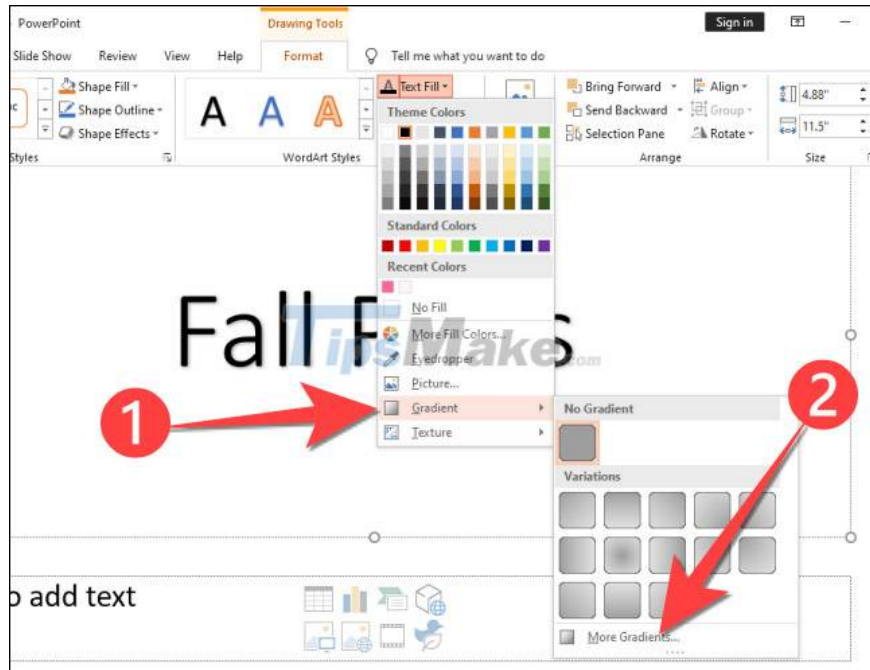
PowerPoint

Drawing Tools

Sign in

Slide Show

Review

View

Help

Format

Tell me what you want to do

Shape Fill

Shape Outline

Shape Effects

Styles

A

A

A

WordArt Styles

Text Fill

Theme Colors

Standard Colors

Recent Colors

No Fill

More Fill Colors...

Eyedropper

Picture...

Gradient

Texture

Bring Forward

Send Backward

Selection Pane

Align

Group

Rotate

Arrange

4.88"

11.5"

Size

Fall F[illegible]s

TipsMake.com

1

2

No Gradient

Variations

More Gradients...

o add text